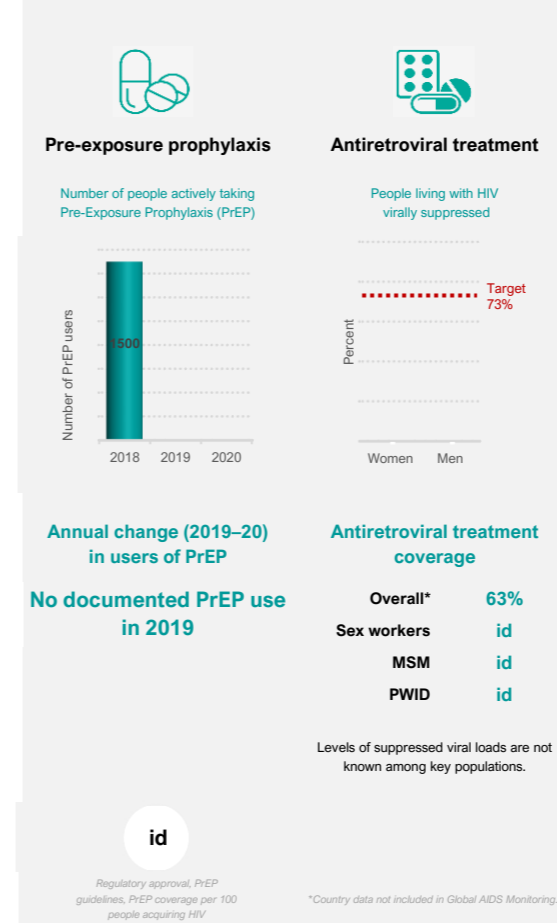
Pre-exposure prophylaxis

Number of people actively taking Pre-Exposure Prophylaxis (PrEP)

Number of PrEP users

1500

2018 2019 2020

Antiretroviral treatment

People living with HIV virally suppressed

Target 73%

Percent

Women Men

Annual change (2019–20) in users of PrEP

No documented PrEP use in 2019

Antiretroviral treatment coverage

| Overall* | 63% |
|---|---|
| Sex workers | id |
| MSM | id |
| PWID | id |

Levels of suppressed viral loads are not known among key populations.

id

Regulatory approval, PrEP guidelines, PrEP coverage per 100 people acquiring HIV

*Country data not included in Global AIDS Monitoring.